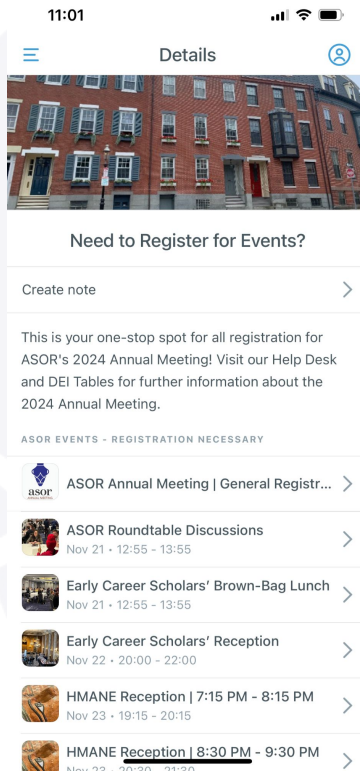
11:01

Details

Need to Register for Events?

Create note

This is your one-stop spot for all registration for ASOR's 2024 Annual Meeting! Visit our Help Desk and DEI Tables for further information about the 2024 Annual Meeting.

ASOR EVENTS - REGISTRATION NECESSARY

asor

ASOR Annual Meeting | General Registr...

ASOR Roundtable Discussions
Nov 21 · 12:55 - 13:55

Early Career Scholars' Brown-Bag Lunch
Nov 21 · 12:55 - 13:55

Early Career Scholars' Reception
Nov 22 · 20:00 - 22:00

HMANE Reception | 7:15 PM - 8:15 PM
Nov 23 · 19:15 - 20:15

HMANE Reception | 8:30 PM - 9:30 PM
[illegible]